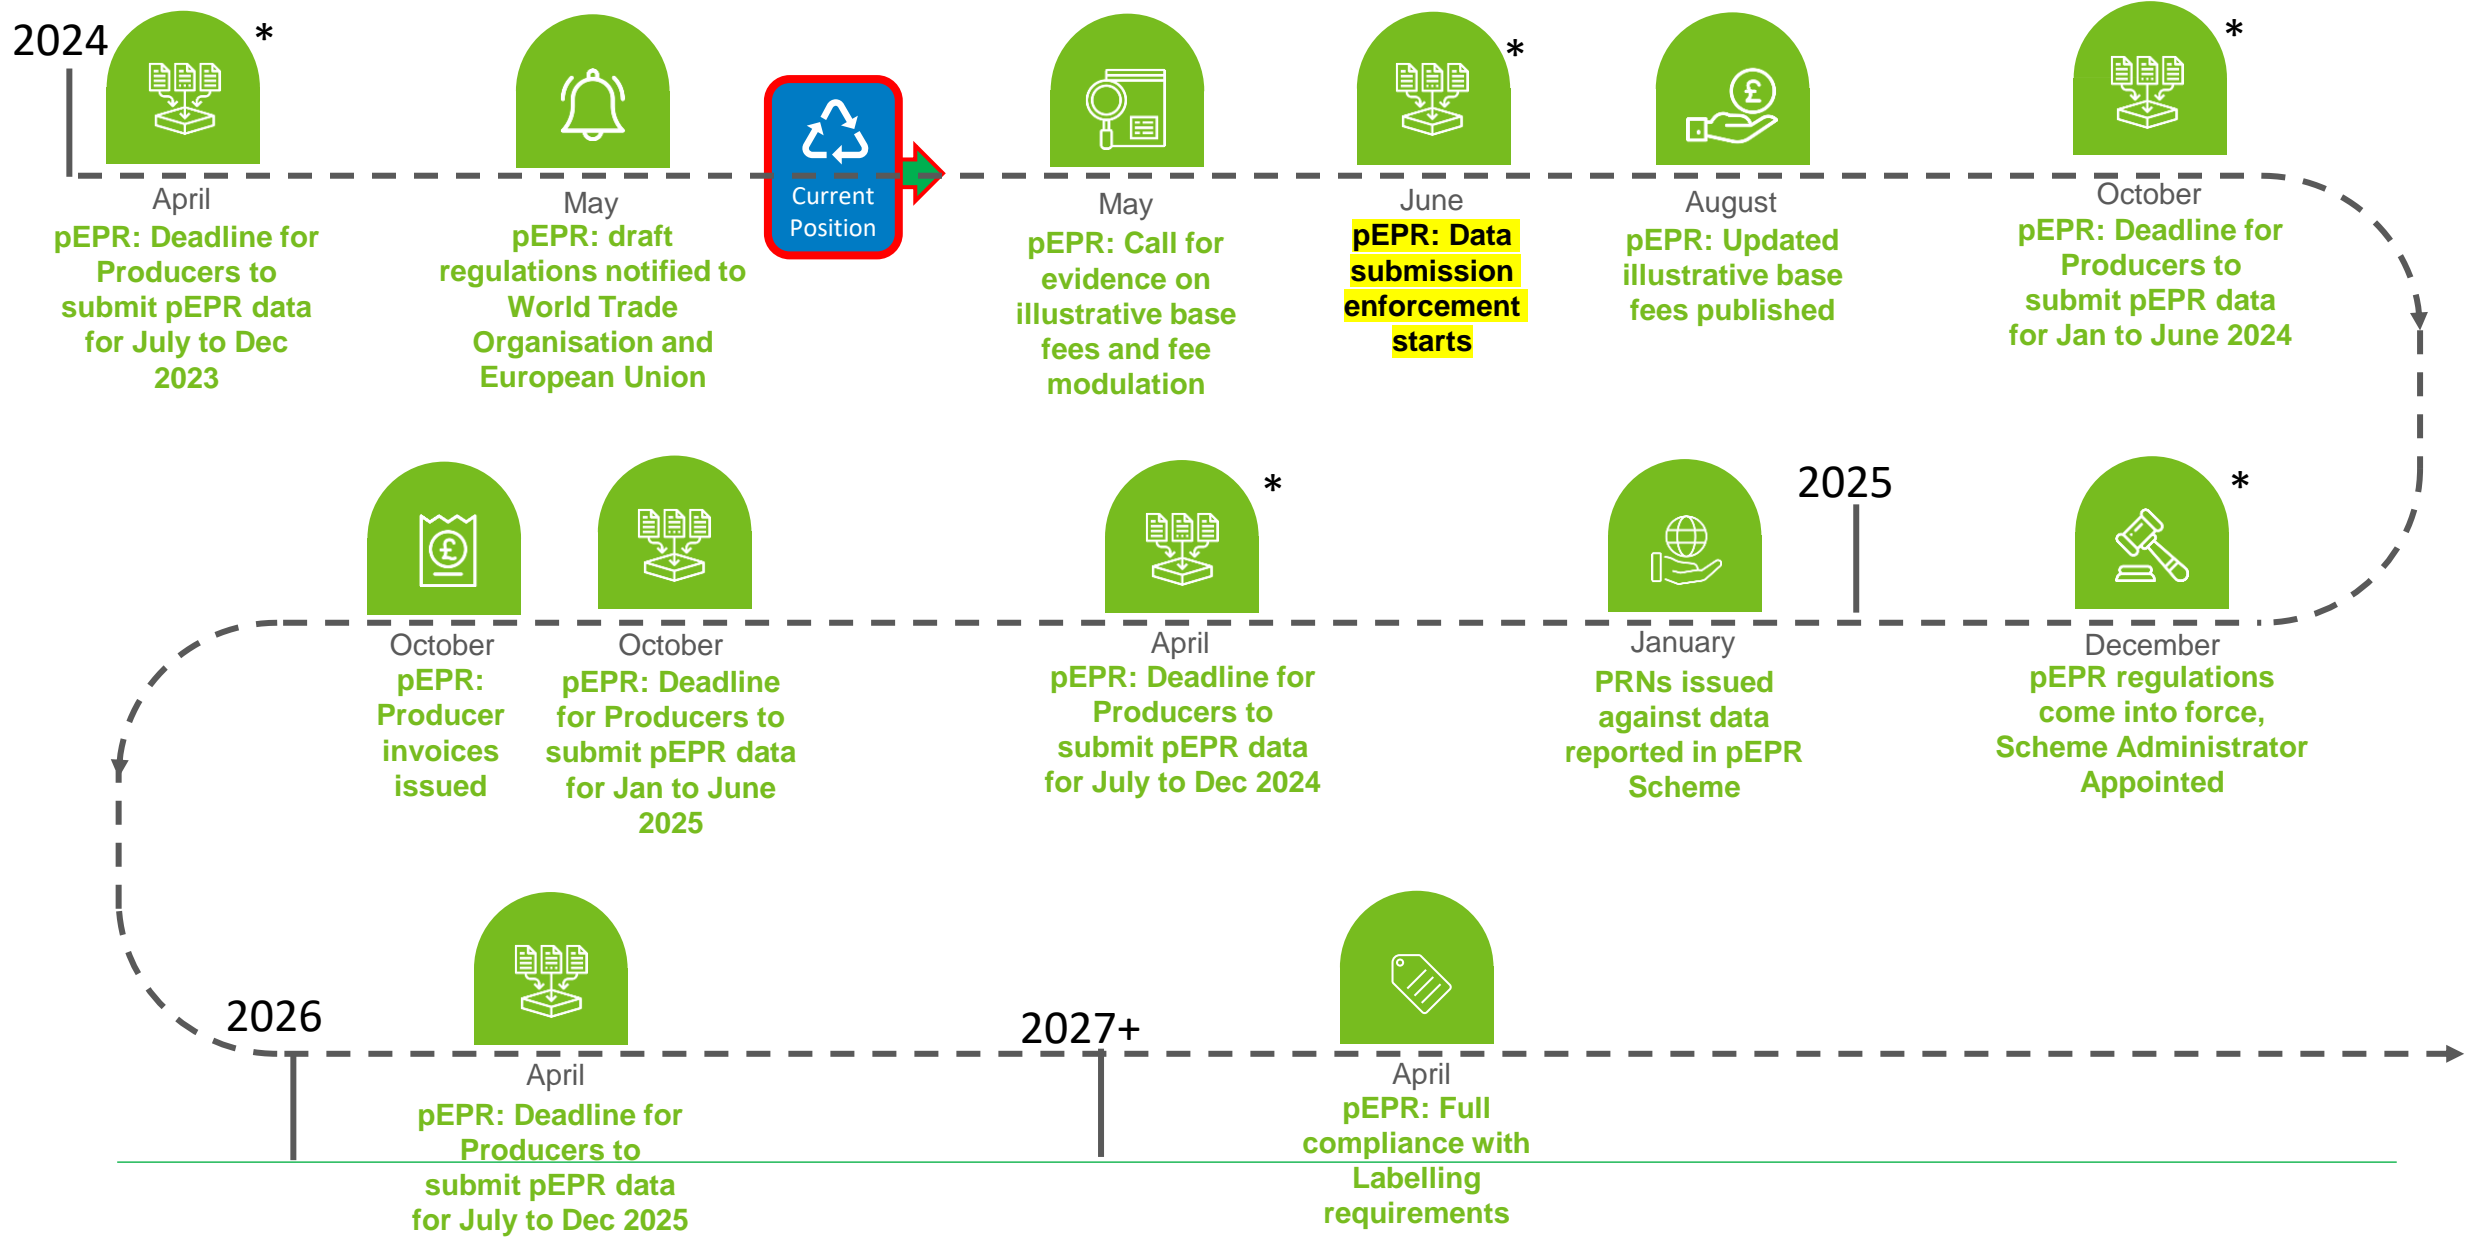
2024

*
April
pEPR: Deadline for Producers to submit pEPR data for July to Dec 2023

May
pEPR: draft regulations notified to World Trade Organisation and European Union

Current Position

May
pEPR: Call for evidence on illustrative base fees and fee modulation

*
June
pEPR: Data submission enforcement starts

August
pEPR: Updated illustrative base fees published

*
October
pEPR: Deadline for Producers to submit pEPR data for Jan to June 2024

October
pEPR: Producer invoices issued

October
pEPR: Deadline for Producers to submit pEPR data for Jan to June 2025

*
April
pEPR: Deadline for Producers to submit pEPR data for July to Dec 2024

2025

January
PRNs issued against data reported in pEPR Scheme

*
December
pEPR regulations come into force, Scheme Administrator Appointed

2026

April
pEPR: Deadline for Producers to submit pEPR data for July to Dec 2025

2027+

April
pEPR: Full compliance with Labelling requirements